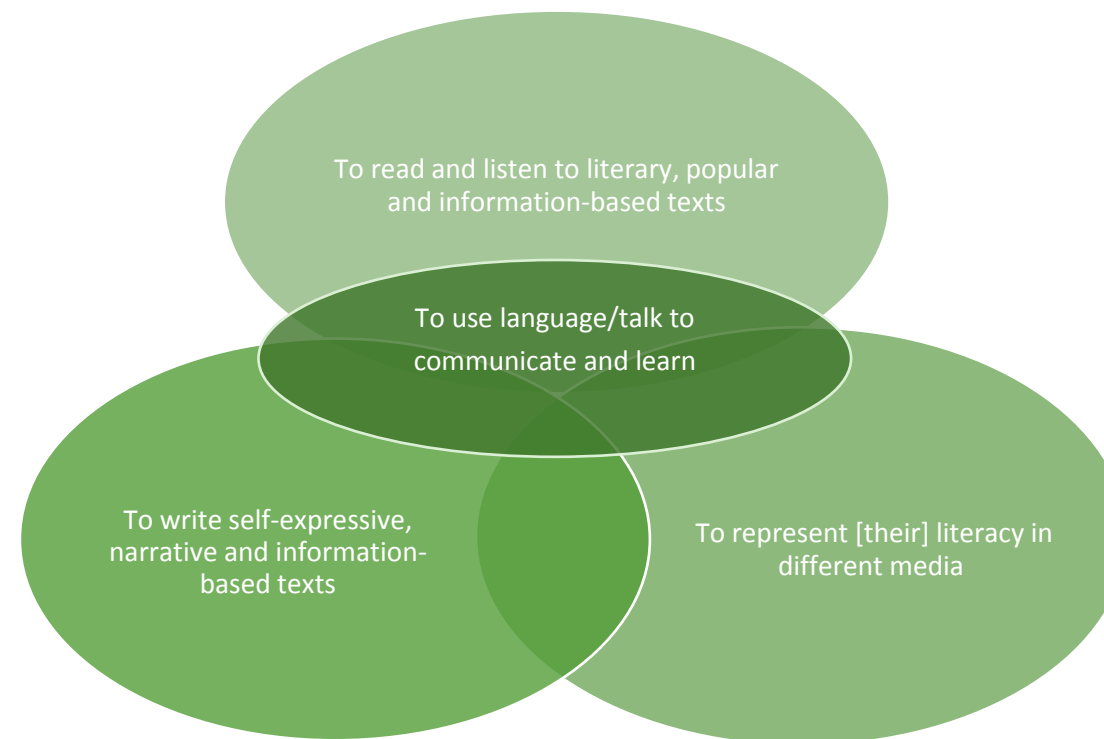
To read and listen to literary, popular and information-based texts

To use language/talk to communicate and learn

To write self-expressive, narrative and information-based texts

To represent [their] literacy in different media